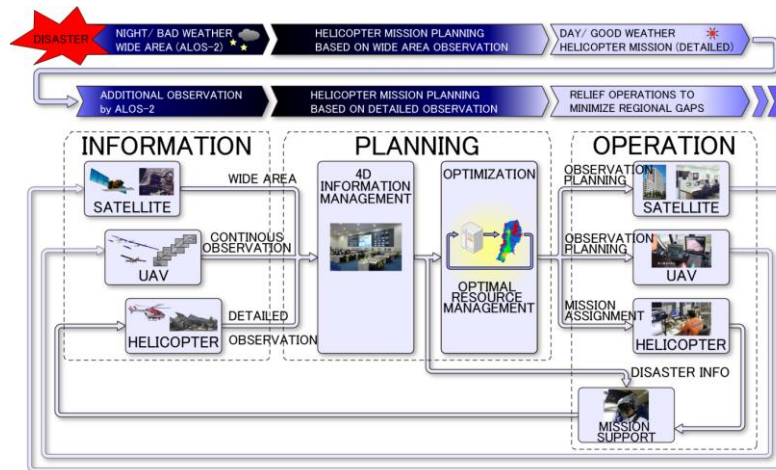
DISASTER

NIGHT/ BAD WEATHER WIDE AREA (ALOS-2)

HELICOPTER MISSION PLANNING BASED ON WIDE AREA OBSERVATION

DAY/ GOOD WEATHER HELICOPTER MISSION (DETAILED)

ADDITIONAL OBSERVATION by ALOS-2

HELICOPTER MISSION PLANNING BASED ON DETAILED OBSERVATION

RELIEF OPERATIONS TO MINIMIZE REGIONAL GAPS

INFORMATION

SATELLITE

WIDE AREA

UAV

CONTINOUS OBSERVATION

HELICOPTER

DETAILED

OBSERVATION

PLANNING

4D INFORMATION MANAGEMENT

OPTIMIZATION

OPTIMAL RESOURCE MANAGEMENT

OPERATION

OBSERVATION PLANNING

SATELLITE

OBSERVATION PLANNING

UAV

MISSION ASSIGNMENT

HELICOPTER

DISASTER INFO

MISSION SUPPORT